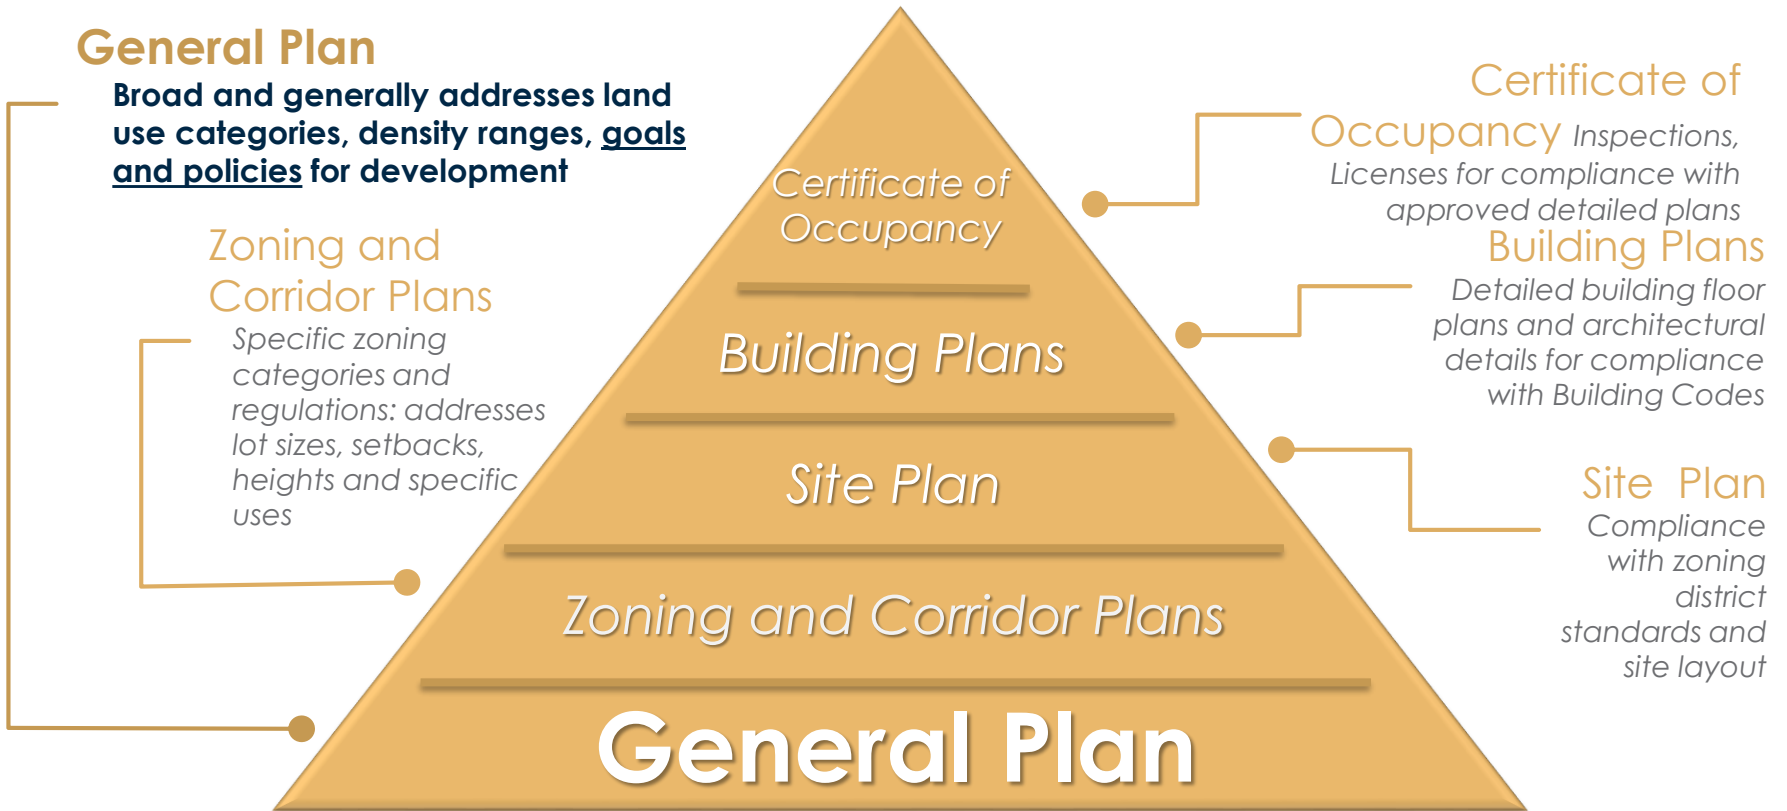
General Plan
Broad and generally addresses land use categories, density ranges, goals and policies for development

Zoning and Corridor Plans
Specific zoning categories and regulations: addresses lot sizes, setbacks, heights and specific uses

Certificate of Occupancy

Building Plans

Site Plan

Zoning and Corridor Plans

General Plan

Certificate of Occupancy Inspections, Licenses for compliance with approved detailed plans

Building Plans
Detailed building floor plans and architectural details for compliance with Building Codes

Site Plan
Compliance with zoning district standards and site layout